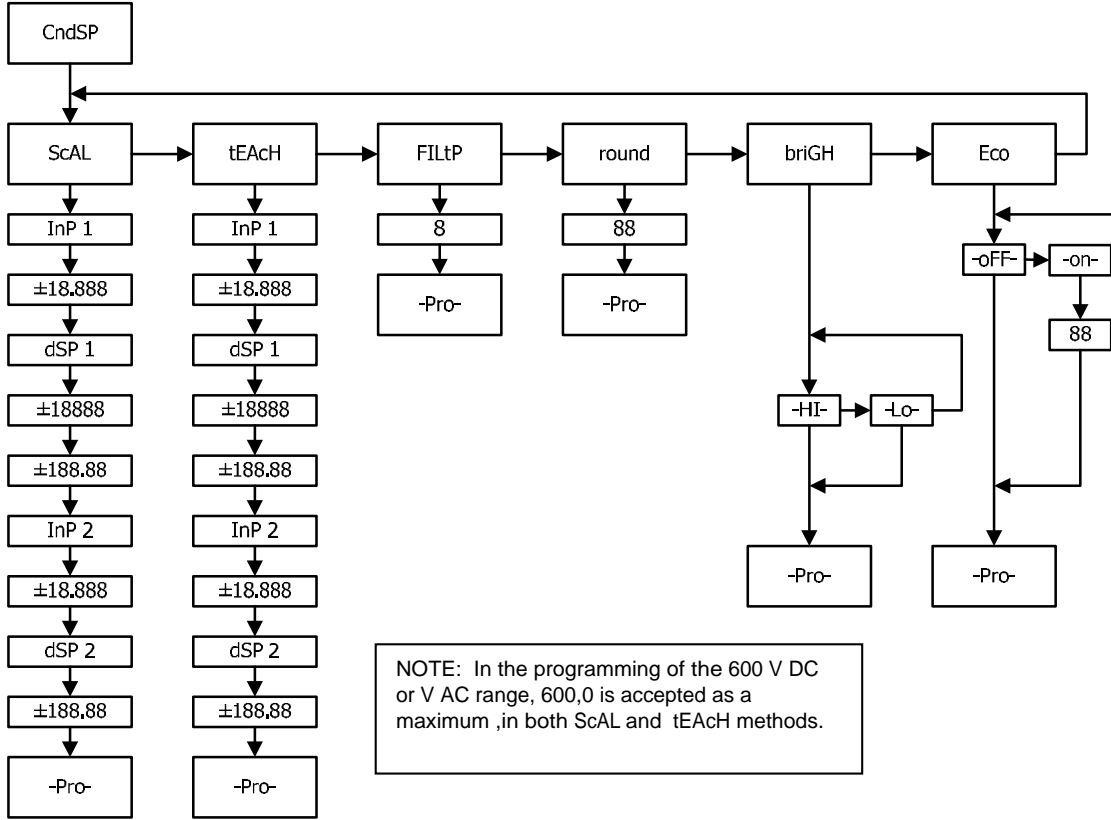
CndSP

ScAL
InP 1
±18.888
dSP 1
±18888
±188.88
InP 2
±18.888
dSP 2
±188.88
-Pro-

tEAcH
InP 1
±18.888
dSP 1
±18888
±188.88
InP 2
±18.888
dSP 2
±188.88
-Pro-

FILtP
8
-Pro-

round
88
-Pro-

briGH
-HI-
-Lo-
-Pro-

Eco
-oFF-
-on-
88
-Pro-

NOTE: In the programming of the 600 V DC or V AC range, 600,0 is accepted as a maximum ,in both ScAL and tEAcH methods.